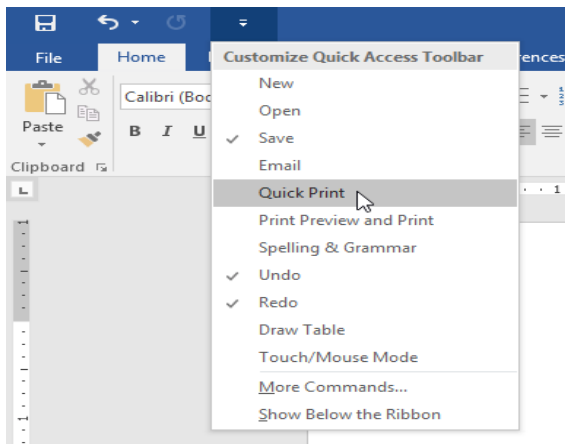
File
Home
rences
Paste
Calibri (Boc
B I U
Clipboard
Customize Quick Access Toolbar
New
Open
✓ Save
Email
Quick Print
Print Preview and Print
Spelling & Grammar
✓ Undo
✓ Redo
Draw Table
Touch/Mouse Mode
More Commands...
Show Below the Ribbon